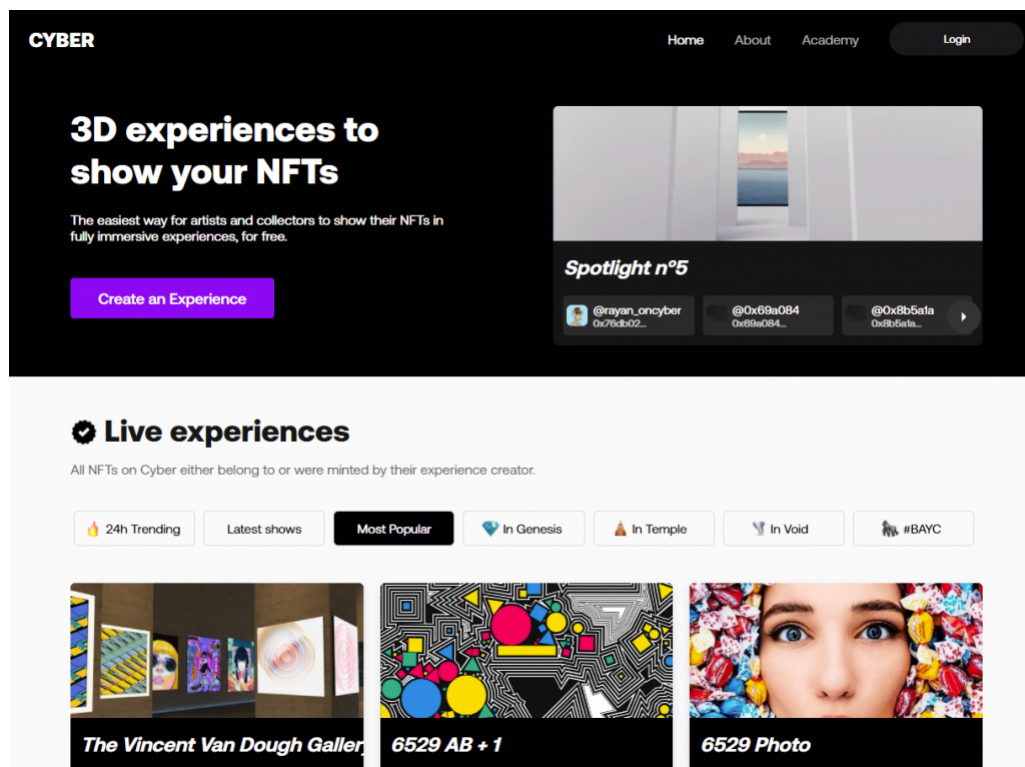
CYBER

Home About Academy Login

3D experiences to show your NFTs

The easiest way for artists and collectors to show their NFTs in fully immersive experiences, for free.

Create an Experience

Spotlight n°5

@rayan_oncyber 0x76db02...

@0x69a084 0x69a084...

@0x8b5a1a 0x8b5a1a...

Live experiences

All NFTs on Cyber either belong to or were minted by their experience creator.

24h Trending | Latest shows | Most Popular | In Genesis | In Temple | In Void | #BAYC

The Vincent Van Dough Galler

6529 AB + 1

6529 Photo